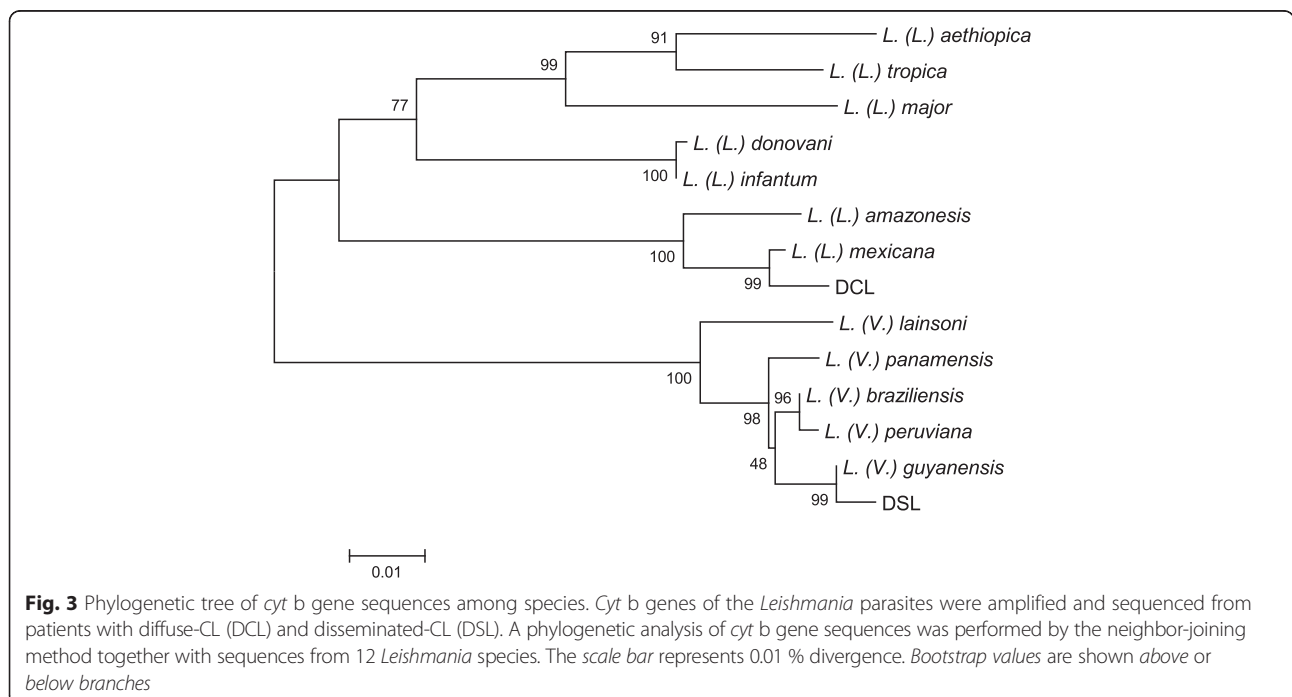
91
L. (L.) aethiopica
99
L. (L.) tropica
L. (L.) major
77
L. (L.) donovani
100
L. (L.) infantum
L. (L.) amazonesis
100
L. (L.) mexicana
99
DCL
L. (V.) lainsoni
L. (V.) panamensis
100
96
L. (V.) braziliensis
98
L. (V.) peruviana
48
L. (V.) guyanensis
99
DSL
0.01

**Fig. 3** Phylogenetic tree of *cyt* b gene sequences among species. *Cyt* b genes of the *Leishmania* parasites were amplified and sequenced from patients with diffuse-CL (DCL) and disseminated-CL (DSL). A phylogenetic analysis of *cyt* b gene sequences was performed by the neighbor-joining method together with sequences from 12 *Leishmania* species. The *scale bar* represents 0.01 % divergence. *Bootstrap values* are shown *above* or *below branches*